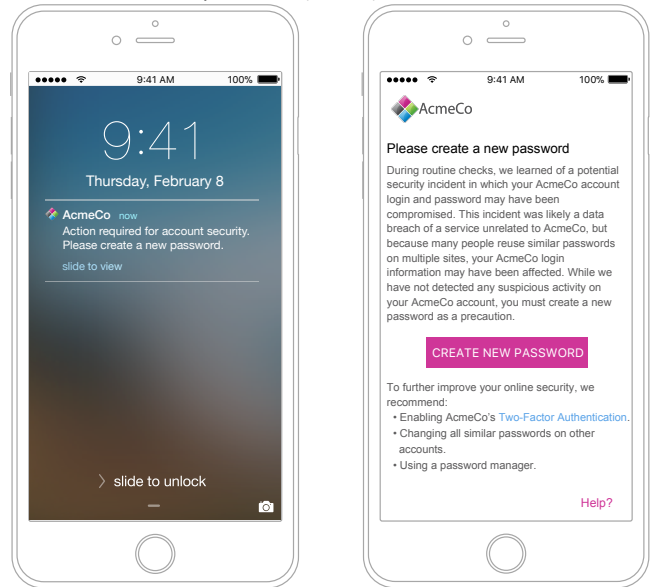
●●●●● 9:41 AM 100%

9:41

Thursday, February 8

AcmeCo now

Action required for account security. Please create a new password.

slide to view

› slide to unlock

●●●●● 9:41 AM 100%

AcmeCo

Please create a new password

During routine checks, we learned of a potential security incident in which your AcmeCo account login and password may have been compromised. This incident was likely a data breach of a service unrelated to AcmeCo, but because many people reuse similar passwords on multiple sites, your AcmeCo login information may have been affected. While we have not detected any suspicious activity on your AcmeCo account, you must create a new password as a precaution.

CREATE NEW PASSWORD

To further improve your online security, we recommend:

• Enabling AcmeCo's Two-Factor Authentication.
• Changing all similar passwords on other accounts.
• Using a password manager.

Help?